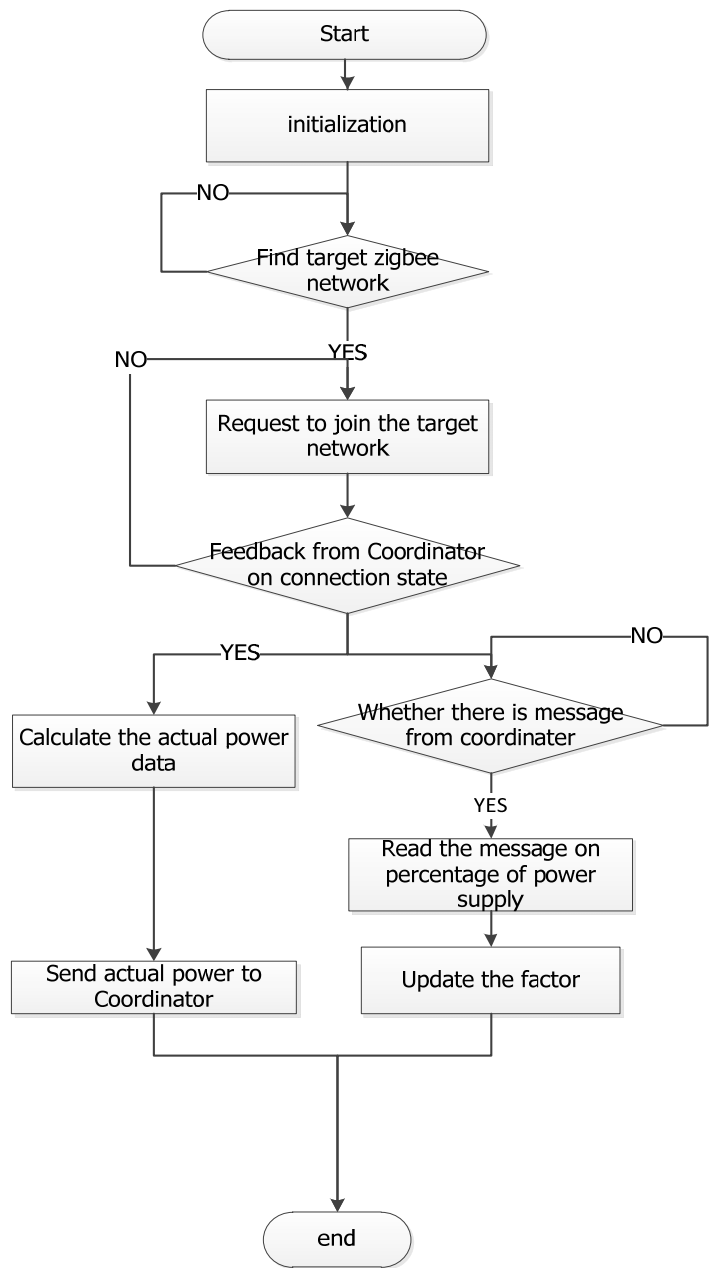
Start

initialization

NO

Find target zigbee network

YES

NO

Request to join the target network

Feedback from Coordinator on connection state

YES

NO

Whether there is message from coordinater

Calculate the actual power data

YES

Read the message on percentage of power supply

Send actual power to Coordinator

Update the factor

end